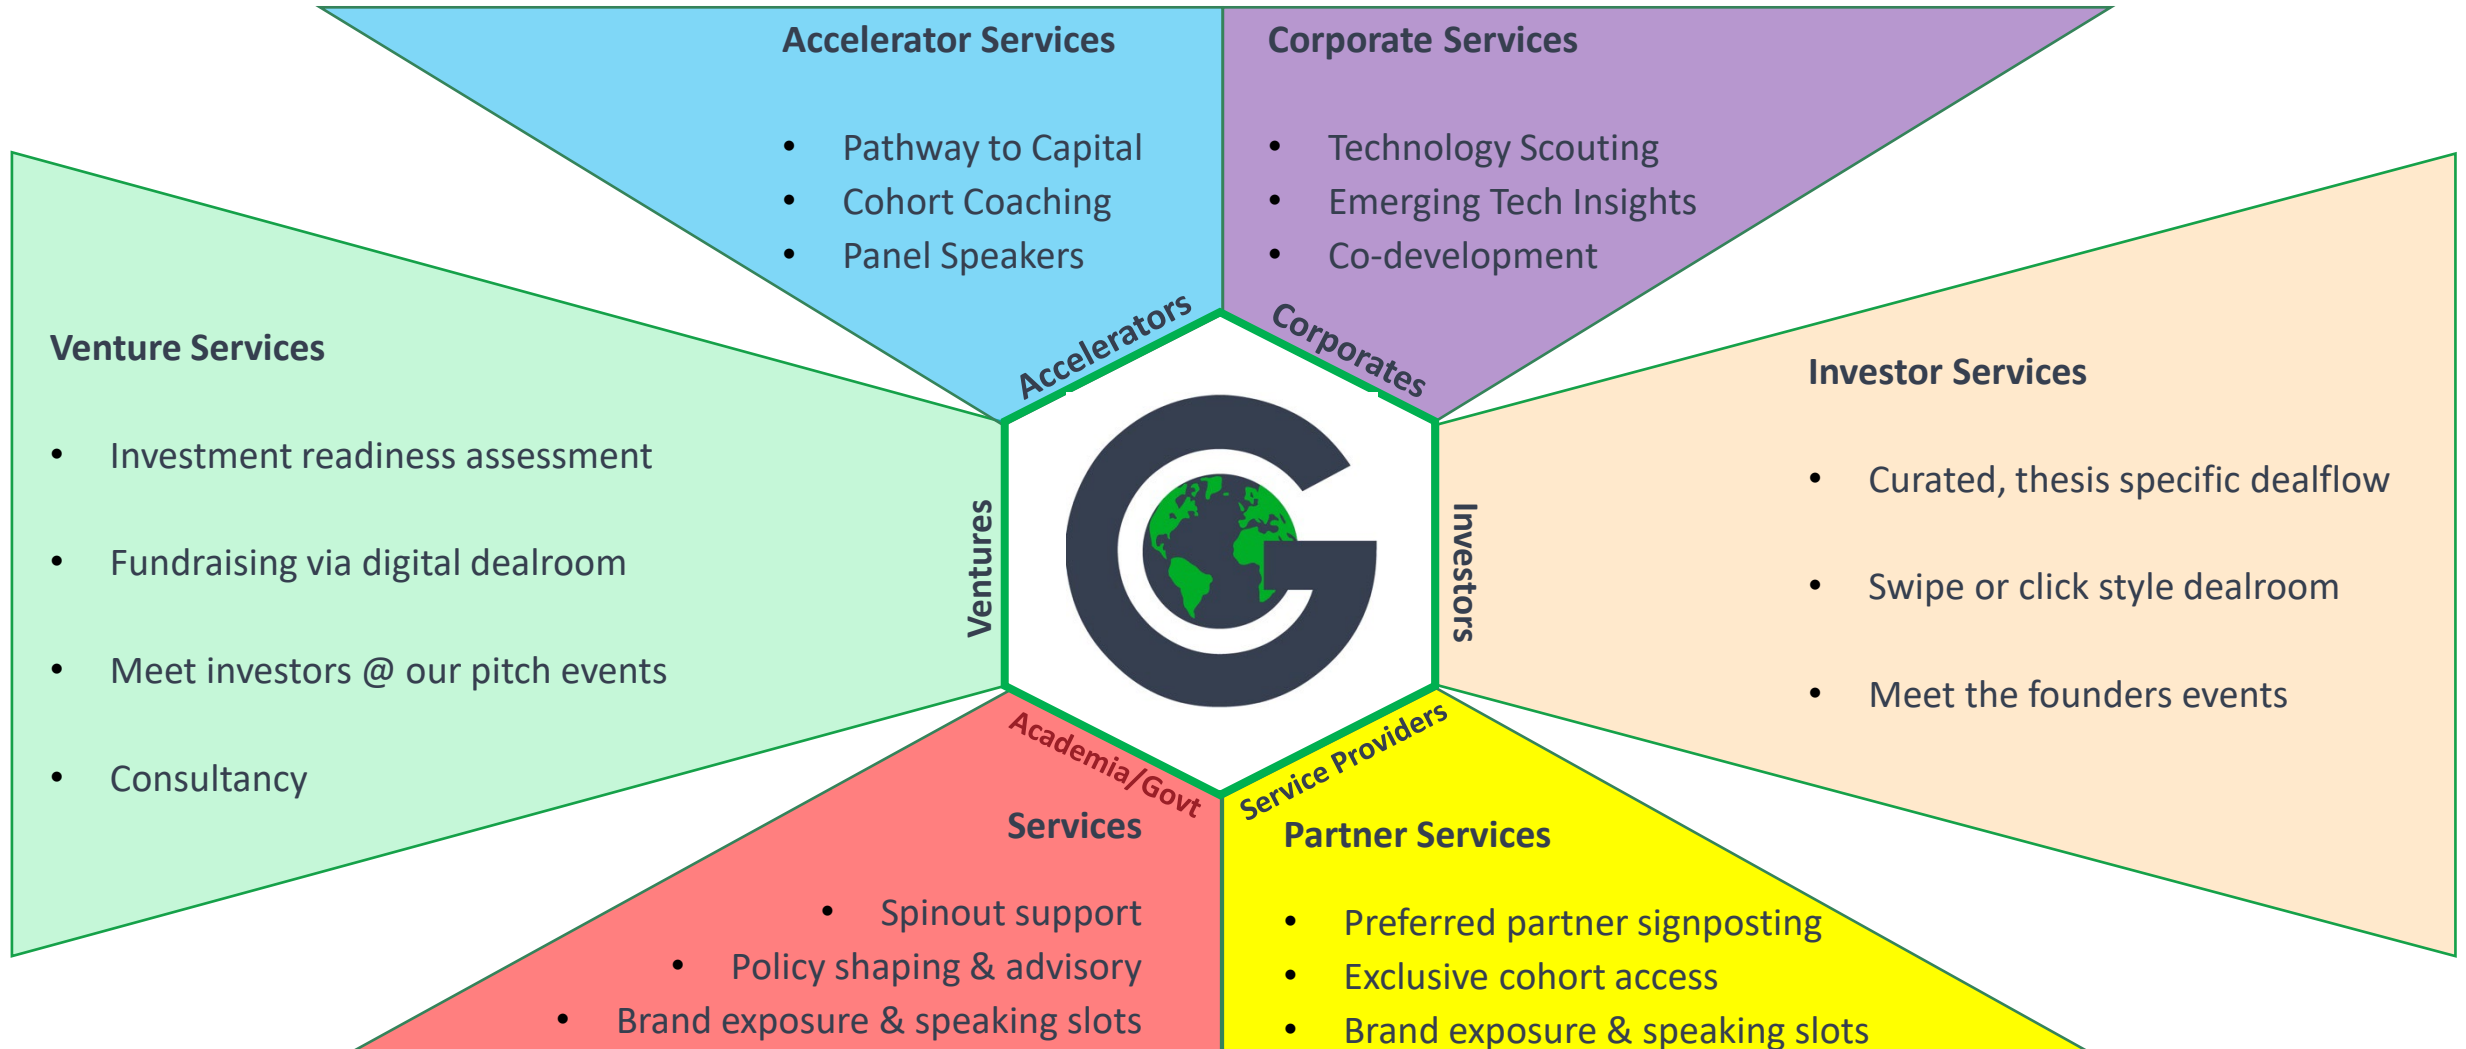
Accelerator Services

- Pathway to Capital
- Cohort Coaching
- Panel Speakers

Corporate Services

- Technology Scouting
- Emerging Tech Insights
- Co-development

Venture Services

- Investment readiness assessment
- Fundraising via digital dealroom
- Meet investors @ our pitch events
- Consultancy

Investor Services

- Curated, thesis specific dealflow
- Swipe or click style dealroom
- Meet the founders events

Accelerators

Corporates

Ventures

Investors

Academia/Govt

Service Providers

Services

- Spinout support
- Policy shaping & advisory
- Brand exposure & speaking slots

Partner Services

- Preferred partner signposting
- Exclusive cohort access
- Brand exposure & speaking slots